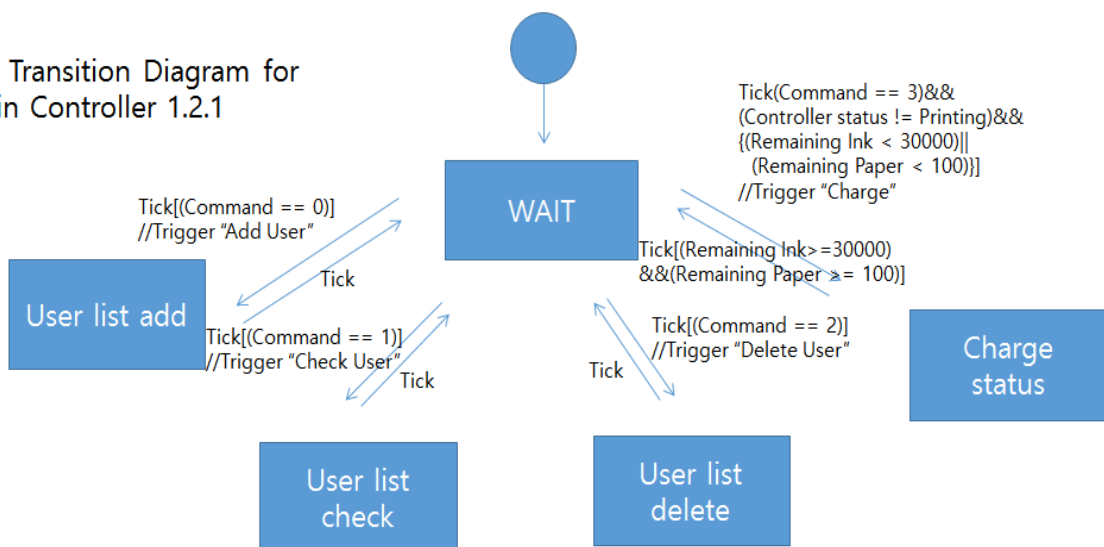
Transition Diagram for
in Controller 1.2.1

WAIT

Tick(Command == 3)&&
(Controller status != Printing)&&
{(Remaining Ink < 30000)||
(Remaining Paper < 100)}]
//Trigger "Charge"

Tick[(Command == 0)]
//Trigger "Add User"

Tick

Tick[(Remaining Ink>=30000)
&&(Remaining Paper >= 100)]

User list add

Tick[(Command == 1)]
//Trigger "Check User"

Tick

Tick[(Command == 2)]
//Trigger "Delete User"

Tick

Charge
status

User list
check

User list
delete